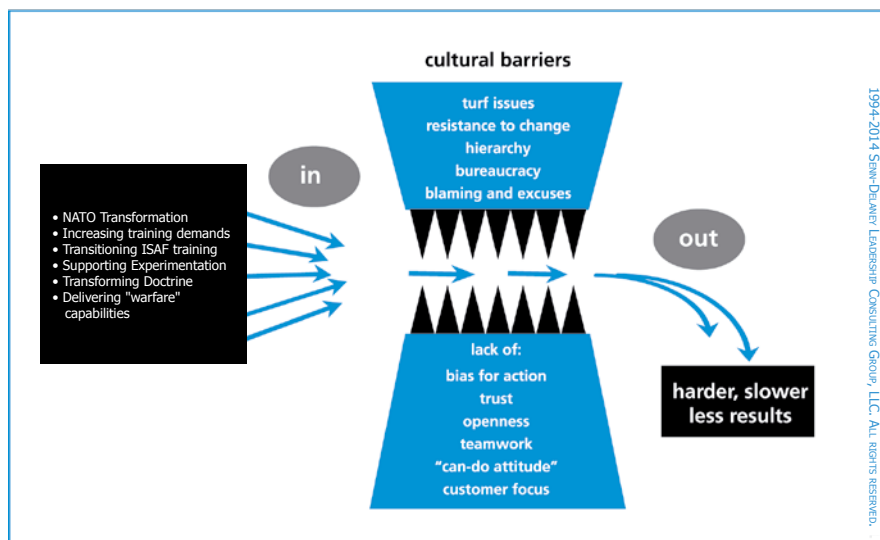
cultural barriers

turf issues
resistance to change
hierarchy
bureaucracy
blaming and excuses

in

• NATO Transformation
• Increasing training demands
• Transitioning ISAF training
• Supporting Experimentation
• Transforming Doctrine
• Delivering "warfare" capabilities

out

lack of:
bias for action
trust
openness
teamwork
"can-do attitude"
customer focus

harder, slower
less results

1994-2014 Senn-Delaney Leadership Consulting Group, LLC. All rights reserved.